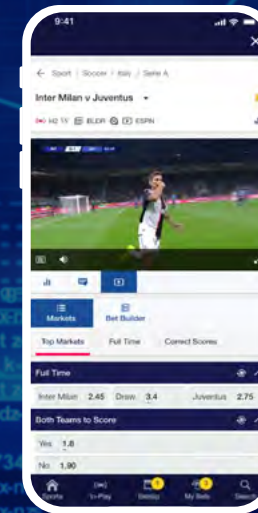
9:41

← Sport | Soccer | Italy | Serie A

Inter Milan v Juventus

H2 TV ELDR ESPN

Markets

Bet Builder

Top Markets

Full Time

Correct Scores

Full Time

Inter Milan 2.45

Draw 3.4

Juventus 2.75

Both Teams to Score

Yes 1.8

No 1.90

Sports

In-Play

Betslip

My Bets

Search